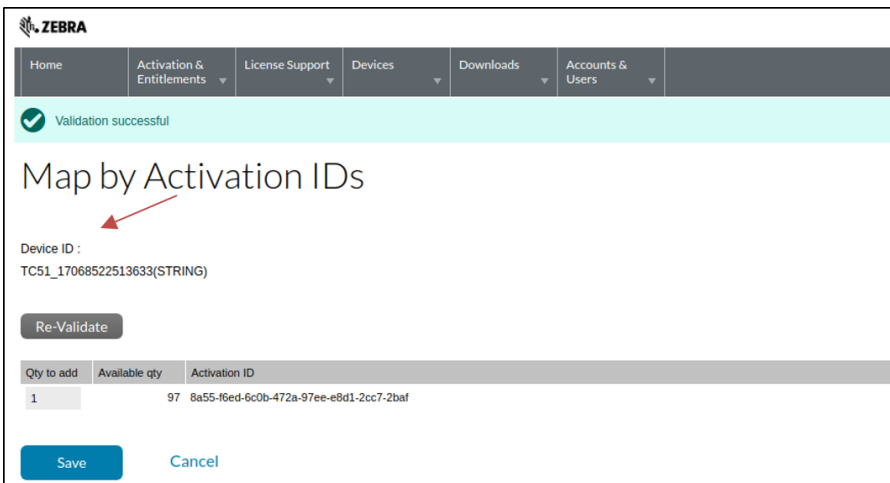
ZEBRA

Home | Activation & Entitlements | License Support | Devices | Downloads | Accounts & Users

Validation successful

Map by Activation IDs

Device ID :
TC51_17068522513633(STRING)

Re-Validate

| Qty to add | Available qty | Activation ID |
|---|---|---|
| 1 | 97 | 8a55-f6ed-6c0b-472a-97ee-e8d1-2cc7-2baf |

Save Cancel